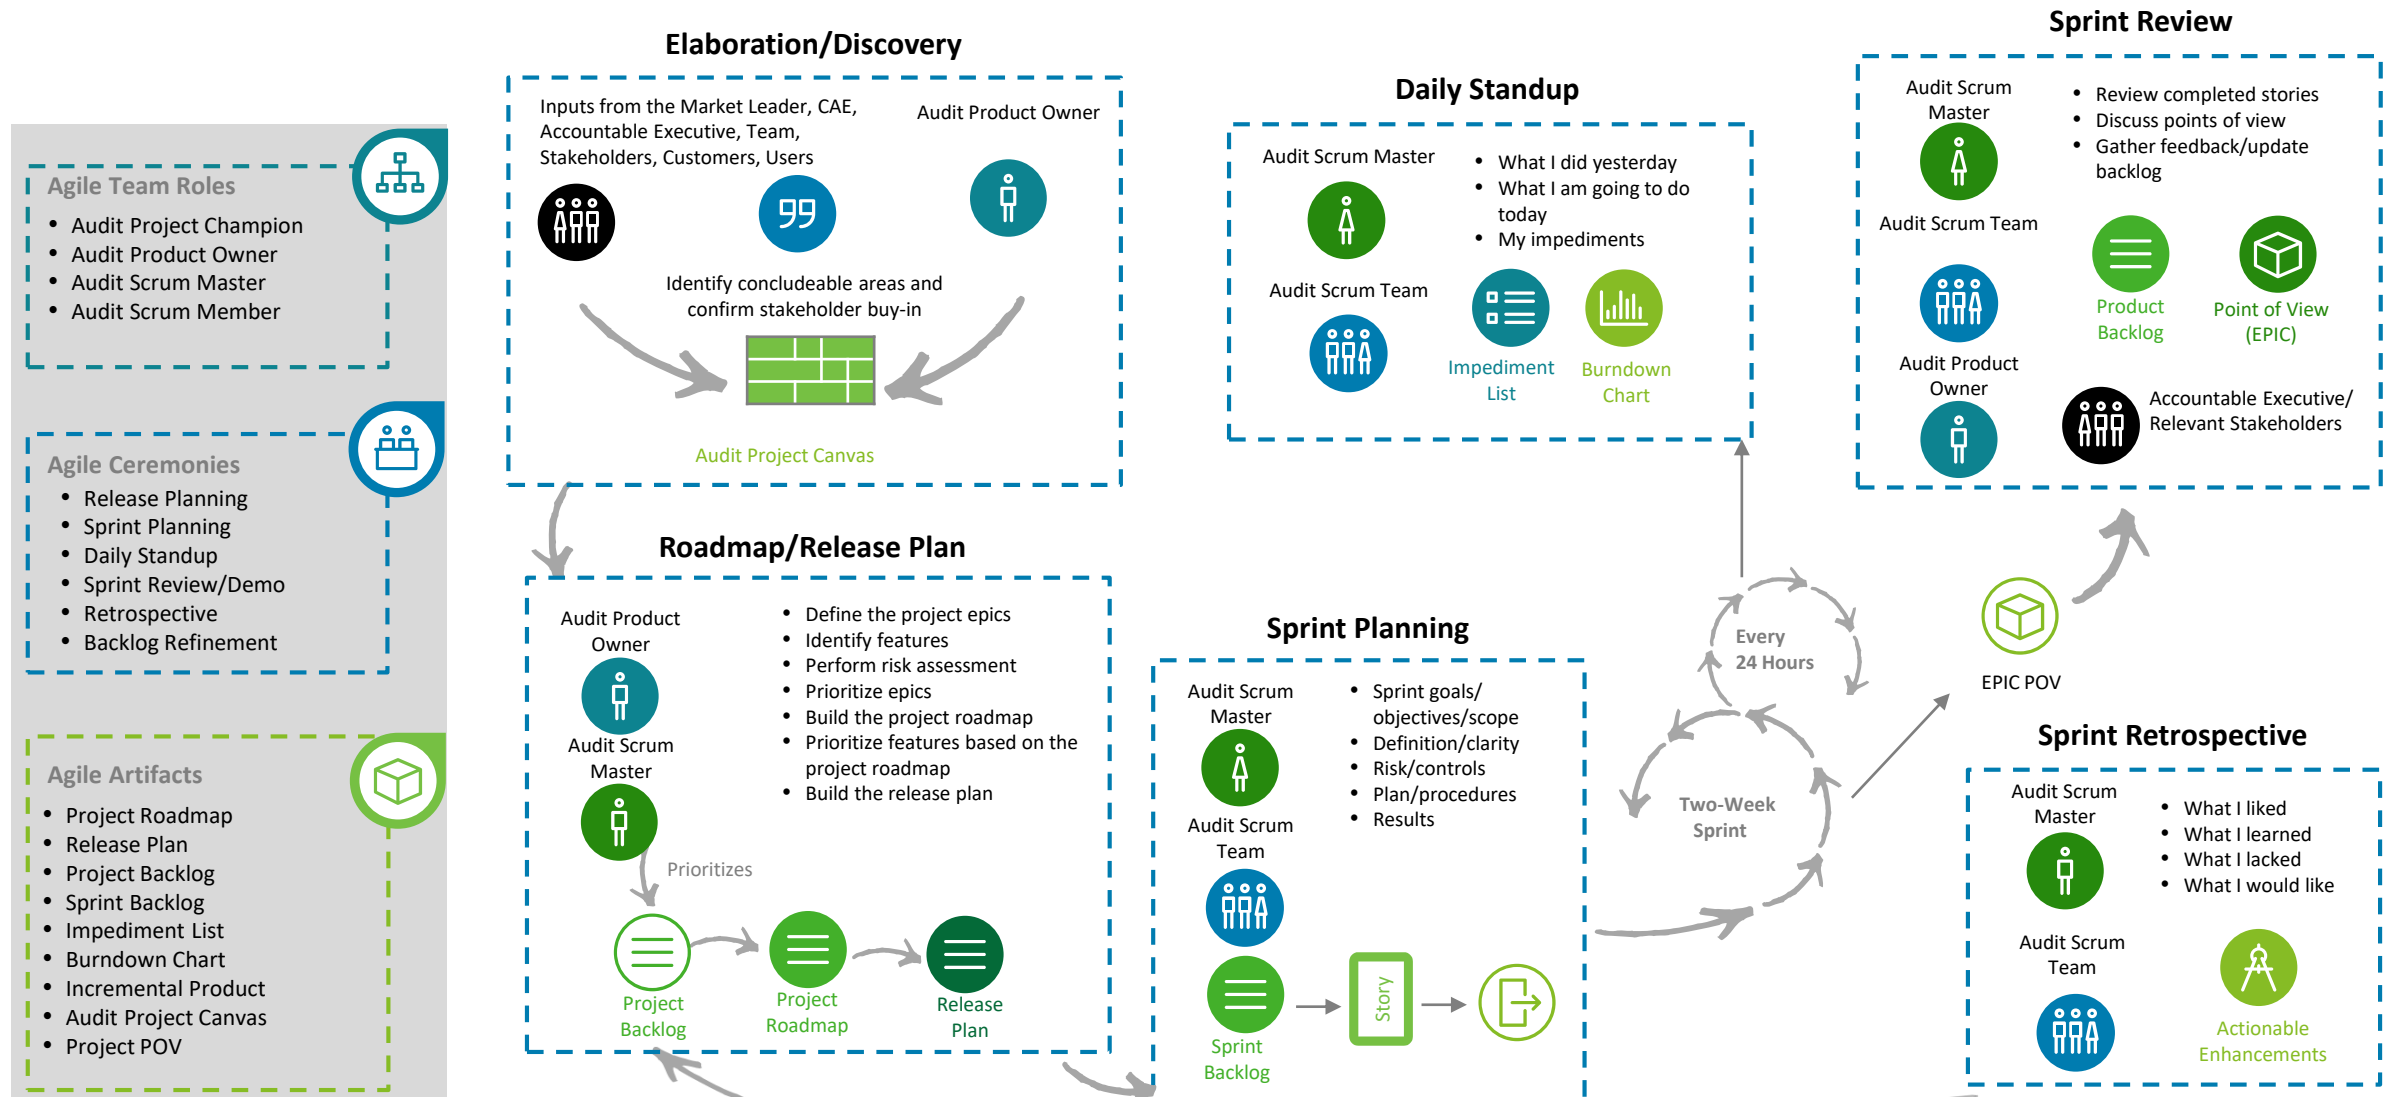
Agile Team Roles
- Audit Project Champion
- Audit Product Owner
- Audit Scrum Master
- Audit Scrum Member

Agile Ceremonies
- Release Planning
- Sprint Planning
- Daily Standup
- Sprint Review/Demo
- Retrospective
- Backlog Refinement

Agile Artifacts
- Project Roadmap
- Release Plan
- Project Backlog
- Sprint Backlog
- Impediment List
- Burndown Chart
- Incremental Product
- Audit Project Canvas
- Project POV

Elaboration/Discovery

Inputs from the Market Leader, CAE, Accountable Executive, Team, Stakeholders, Customers, Users

Audit Product Owner

Identify concludeable areas and confirm stakeholder buy-in

Audit Project Canvas

Roadmap/Release Plan

Audit Product Owner

Audit Scrum Master

- Define the project epics
- Identify features
- Perform risk assessment
- Prioritize epics
- Build the project roadmap
- Prioritize features based on the project roadmap
- Build the release plan

Prioritizes

Project Backlog

Project Roadmap

Release Plan

Daily Standup

Audit Scrum Master

Audit Scrum Team

- What I did yesterday
- What I am going to do today
- My impediments

Impediment List

Burndown Chart

Sprint Planning

Audit Scrum Master

Audit Scrum Team

- Sprint goals/ objectives/scope
- Definition/clarity
- Risk/controls
- Plan/procedures
- Results

Sprint Backlog

Story

Every 24 Hours

Two-Week Sprint

Sprint Review

Audit Scrum Master

Audit Scrum Team

Audit Product Owner

- Review completed stories
- Discuss points of view
- Gather feedback/update backlog

Product Backlog

Point of View (EPIC)

Accountable Executive/ Relevant Stakeholders

EPIC POV

Sprint Retrospective

Audit Scrum Master

Audit Scrum Team

- What I liked
- What I learned
- What I lacked
- What I would like

Actionable Enhancements